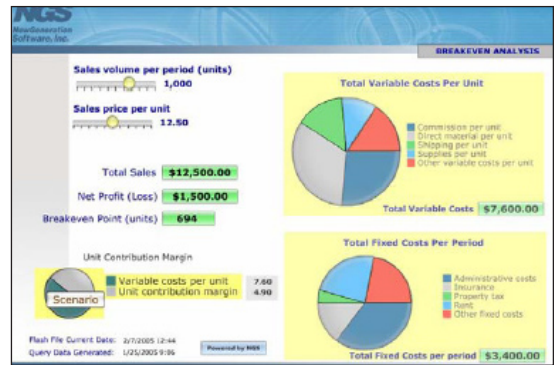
NGS
NewGeneration Software, Inc.

BREAKEVEN ANALYSIS

Sales volume per period (units)
1,000

Sales price per unit
12.50

Total Sales $12,500.00

Net Profit (Loss) $1,500.00

Breakeven Point (units) 694

Unit Contribution Margin

Scenario

Variable costs per unit 7.60
Unit contribution margin 4.90

Flash File Current Date: 2/7/2005 12:44
Query Data Generated: 1/25/2005 9:06

Powered by NGS

Total Variable Costs Per Unit

Commission per unit
Direct material per unit
Shipping per unit
Supplies per unit
Other variable costs per unit

Total Variable Costs $7,600.00

Total Fixed Costs Per Period

Administrative costs
Insurance
Property tax
Rent
Other fixed costs

Total Fixed Costs per period $3,400.00